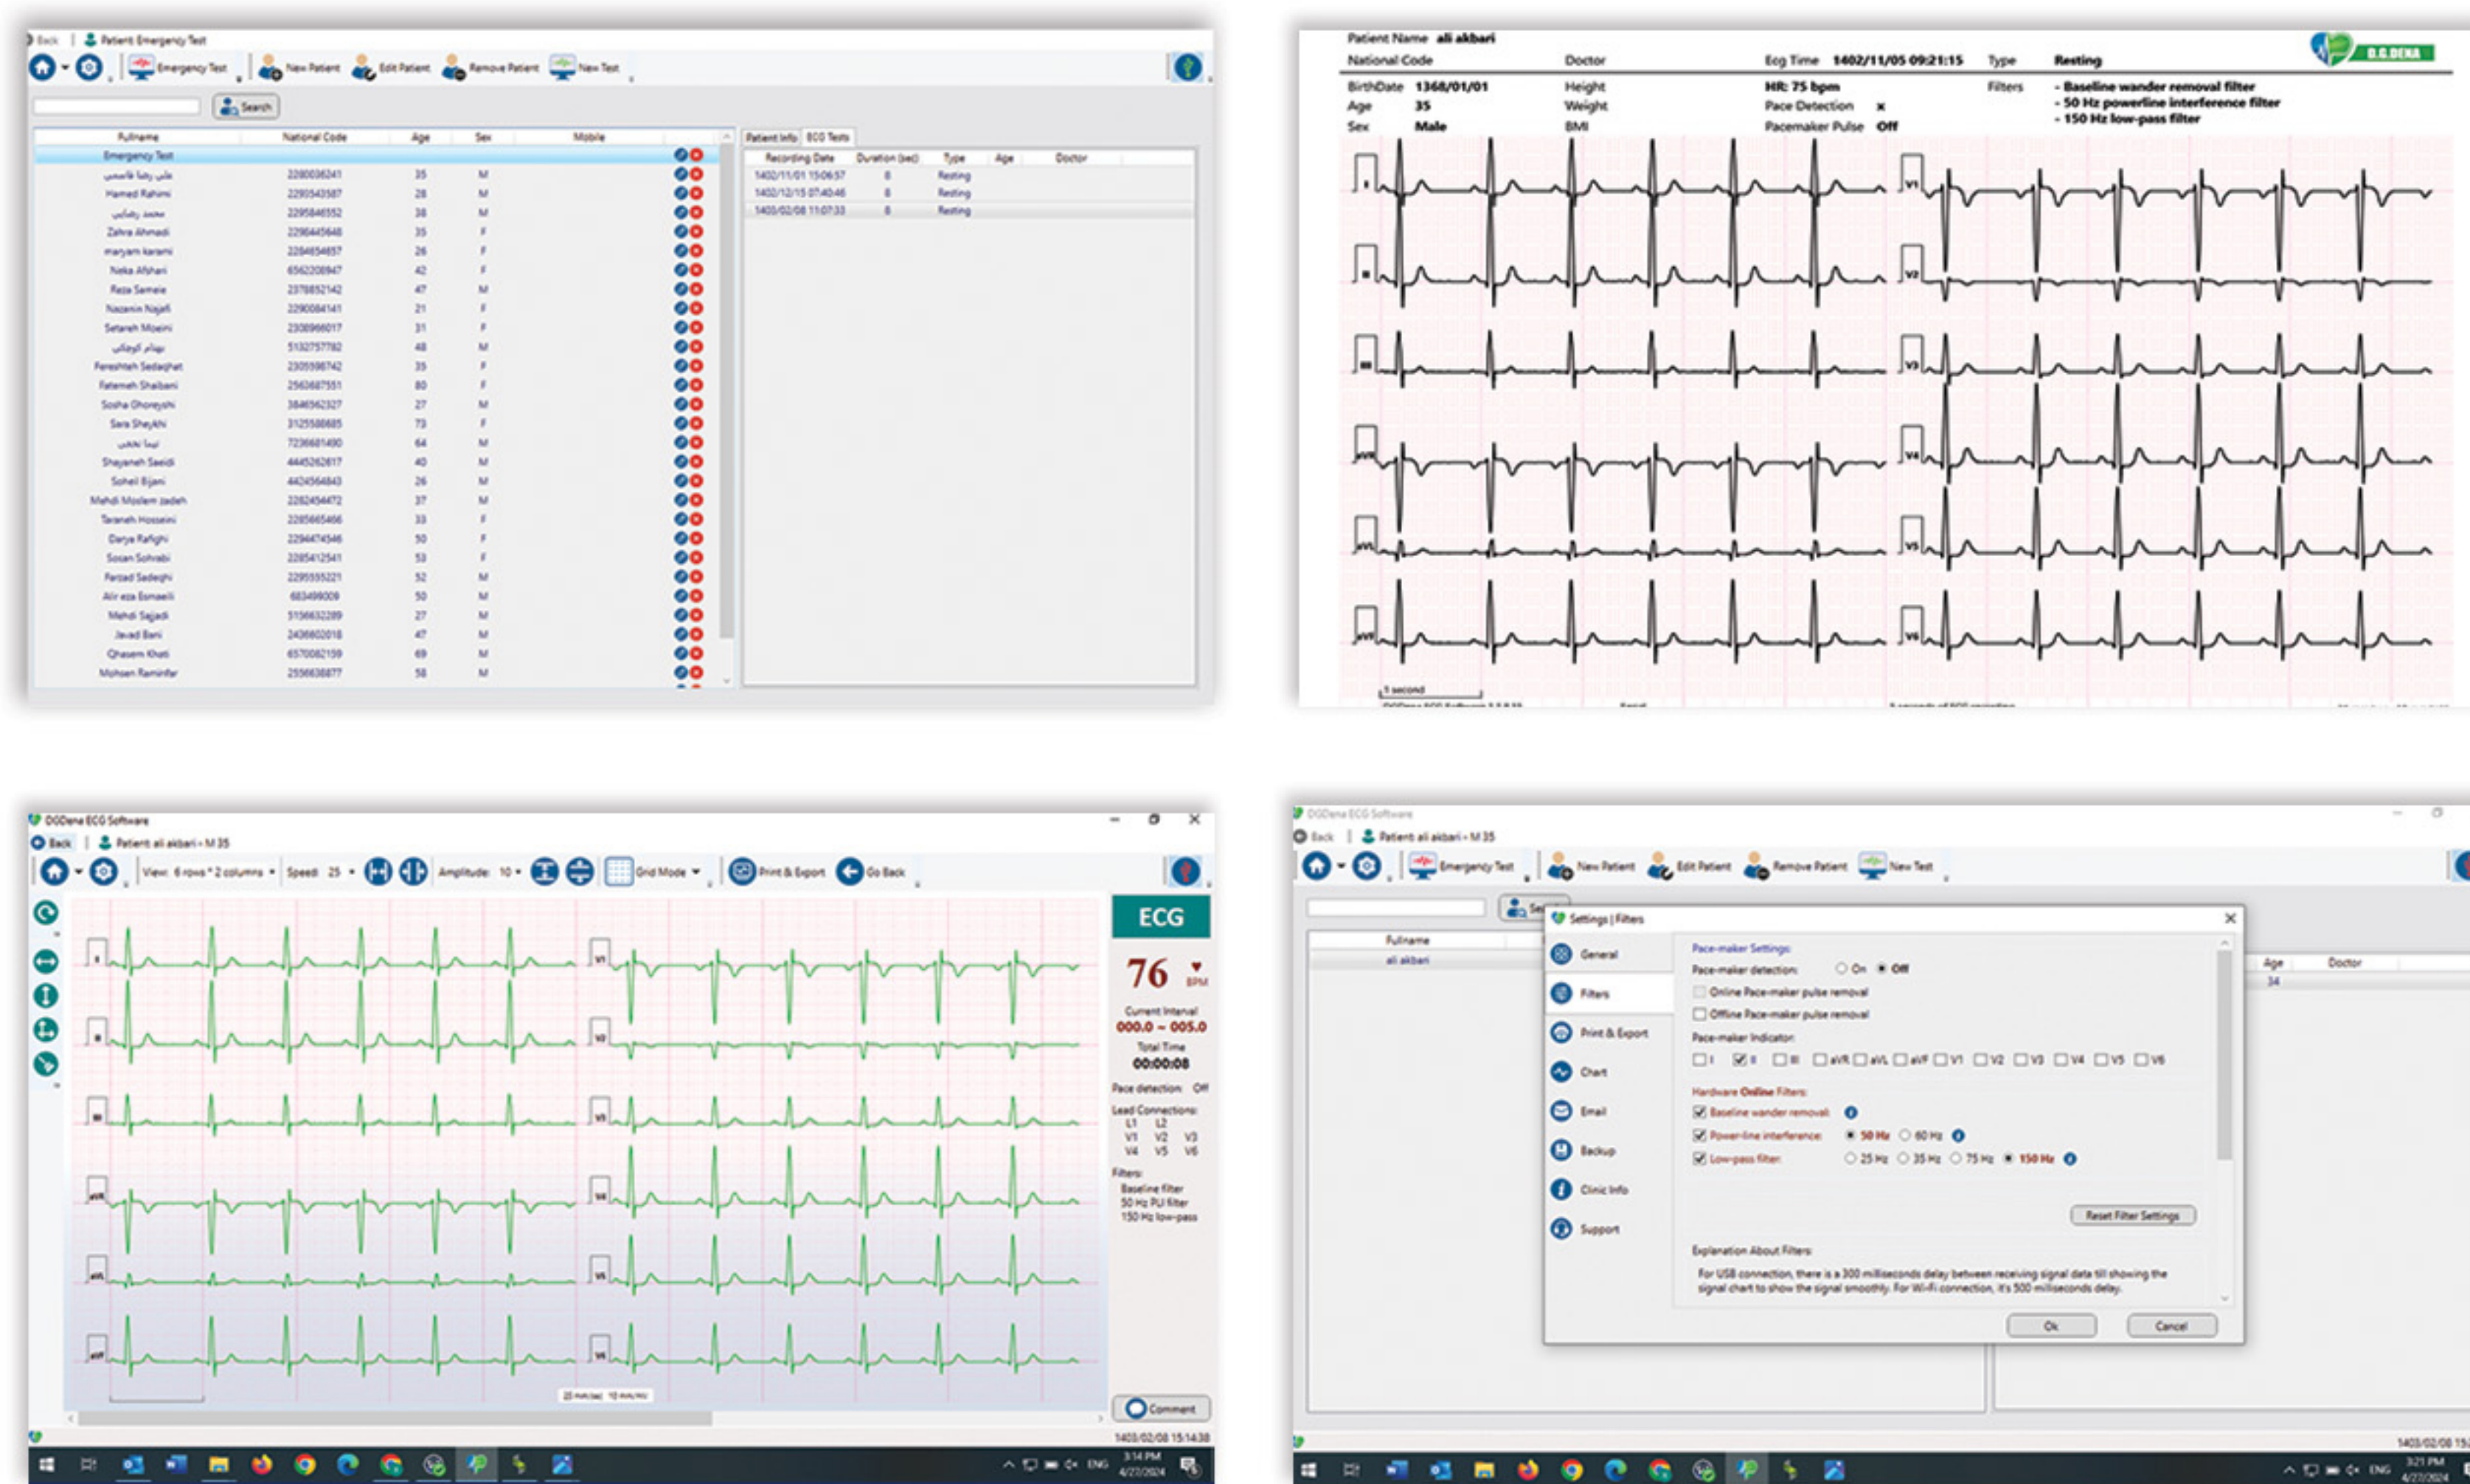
Back | Patient: Emergency Test

New Patient  Edit Patient  Remove Patient  New Test

Emergency Test

Search

| Fullname | National Code | Age | Sex | Mobile |
|---|---|---|---|---|
| Emergency Test | | | | |
| علی رضا قاسمی | 2280036241 | 35 | M | |
| Hamed Rahimi | 2293543587 | 28 | M | |
| محمد رضایی | 2295846552 | 38 | M | |
| Zahra Ahmadi | 2296445648 | 35 | F | |
| maryam karami | 2284654857 | 26 | F | |
| Neka Afshari | 6562208947 | 42 | F | |
| Reza Sameie | 2378852142 | 47 | M | |
| Nazanin Najafi | 2290084141 | 21 | F | |
| Setareh Moeini | 2308966017 | 31 | F | |
| بهنام کوهکی | 5132757782 | 48 | M | |
| Fereshteh Sedaghat | 2305598742 | 35 | F | |
| Fatemeh Shabani | 2563687551 | 80 | F | |
| Sosha Ghoreyshi | 3846562327 | 27 | M | |
| Sara Sheykhi | 3125588685 | 73 | F | |
| لیلا نجفی | 7236681490 | 64 | M | |
| Shayaneh Saeidi | 4445262617 | 40 | M | |
| Soheil Bijani | 4424564843 | 26 | M | |
| Mehdi Moslem zadeh | 2282454472 | 37 | M | |
| Taraneh Hosseini | 2285665466 | 33 | F | |
| Darya Rafighi | 2294474546 | 50 | F | |
| Sosan Sohrabi | 2285412541 | 53 | F | |
| Farzad Sadeghi | 2295555221 | 52 | M | |
| Alir eza Esmaeili | 683499009 | 50 | M | |
| Mehdi Sajjadi | 5156632289 | 27 | M | |
| Javad Bani | 2436802018 | 47 | M | |
| Ghasem Khati | 6570082159 | 69 | M | |
| Mohsen Raminfar | 2556638877 | 58 | M | |

Patient Info | ECG Tests

| Recording Date | Duration (sec) | Type | Age | Doctor |
|---|---|---|---|---|
| 1402/11/01 15:06:57 | 8 | Resting | | |
| 1402/12/15 07:40:46 | 8 | Resting | | |
| 1403/02/08 11:07:33 | 8 | Resting | | |

Patient Name ali akbari
National Code | Doctor | Ecg Time 1402/11/05 09:21:15 | Type Resting
D.G.DENA
BirthDate 1368/01/01 | Height | HR: 75 bpm | Filters - Baseline wander removal filter
Age 35 | Weight | Pace Detection × | - 50 Hz powerline interference filter
Sex Male | BMI | Pacemaker Pulse Off | - 150 Hz low-pass filter

I II III aVR aVL aVF V1 V2 V3 V4 V5 V6
1 second

DGDena ECG Software
Back | Patient: ali akbari - M 35
View: 6 rows * 2 columns  Speed: 25  Amplitude: 10  Grid Mode  Print & Export  Go Back
ECG
76 BPM
Current Interval
000.0 ~ 005.0
Total Time
00:00:08
Pace detection: Off
Lead Connections:
L1 L2
V1 V2 V3
V4 V5 V6
Filters:
Baseline filter
50 Hz PLI filter
150 Hz low-pass
25 mm/sec 10 mm/mV
Comment
1403/02/08 15:14:38
ENG 3:14 PM 4/27/2024

DGDena ECG Software
Back | Patient: ali akbari - M 35
Emergency Test  New Patient  Edit Patient  Remove Patient  New Test
Fullname
ali akbari
Age  Doctor
34
Settings | Filters
General
Filters
Print & Export
Chart
Email
Backup
Clinic Info
Support
Pace-maker Settings:
Pace-maker detection: On Off
Online Pace-maker pulse removal
Offline Pace-maker pulse removal
Pace-maker Indicator:
I II III aVR aVL aVF V1 V2 V3 V4 V5 V6
Hardware Online Filters:
Baseline wander removal
Power-line interference: 50 Hz 60 Hz
Low-pass filter: 25 Hz 35 Hz 75 Hz 150 Hz
Reset Filter Settings
Explanation About Filters:
For USB connection, there is a 300 milliseconds delay between receiving signal data till showing the signal chart to show the signal smoothly. For Wi-Fi connection, it's 500 milliseconds delay.
Ok  Cancel
1403/02/08 15:
ENG 3:21 PM 4/27/2024